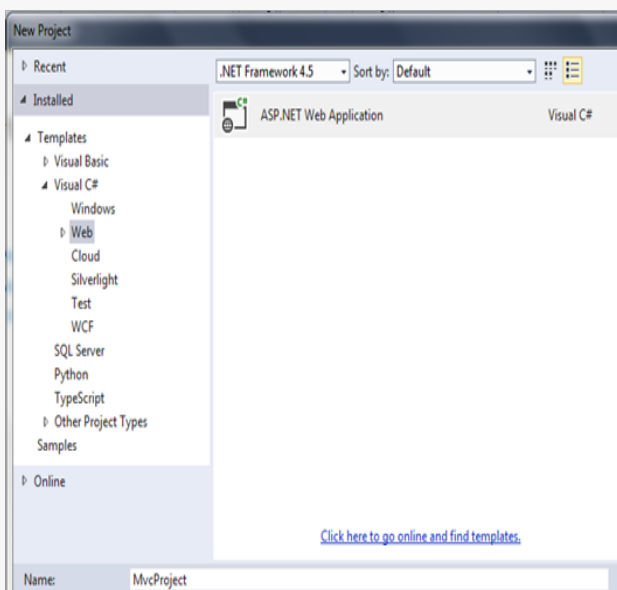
New Project

Recent

Installed

Templates
Visual Basic
Visual C#
Windows
Web
Cloud
Silverlight
Test
WCF
SQL Server
Python
TypeScript
Other Project Types
Samples

Online

.NET Framework 4.5
Sort by: Default

ASP.NET Web Application
Visual C#

Click here to go online and find templates.

Name: MvcProject